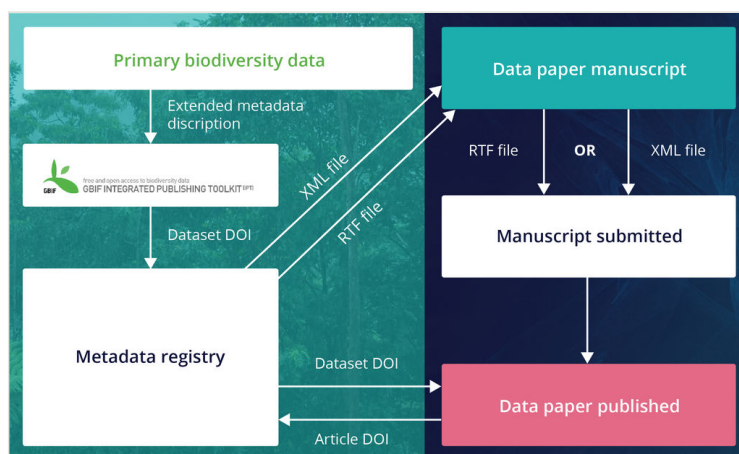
Primary biodiversity data

Extended metadata discription

free and open access to biodiversity data
GBIF
GBIF INTEGRATED PUBLISHING TOOLKIT (IPT)

Dataset DOI

Metadata registry

XML file

RTF file

Data paper manuscript

RTF file

OR

XML file

Manuscript submitted

Dataset DOI

Article DOI

Data paper published